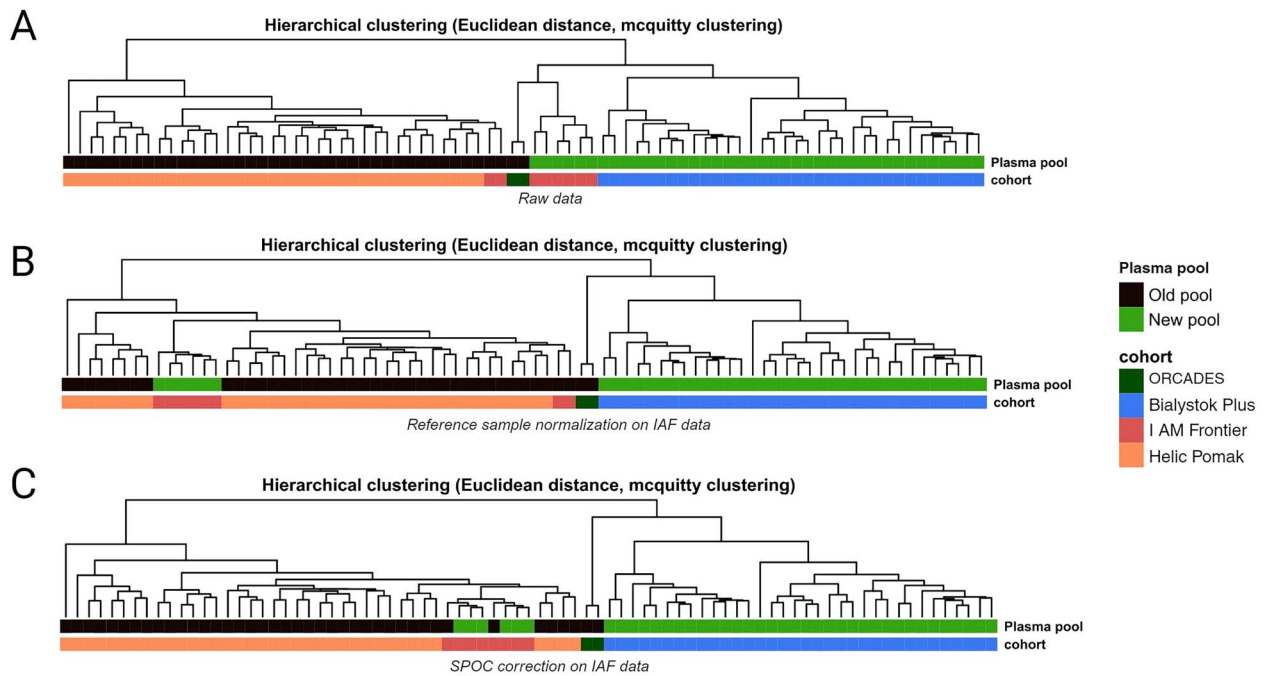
A

Hierarchical clustering (Euclidean distance, mcquitty clustering)

Plasma pool
cohort

Raw data

B

Hierarchical clustering (Euclidean distance, mcquitty clustering)

Plasma pool
cohort

Reference sample normalization on IAF data

C

Hierarchical clustering (Euclidean distance, mcquitty clustering)

Plasma pool
cohort

SPOC correction on IAF data

Plasma pool
Old pool
New pool

cohort
ORCADES
Bialystok Plus
I AM Frontier
Helic Pomak